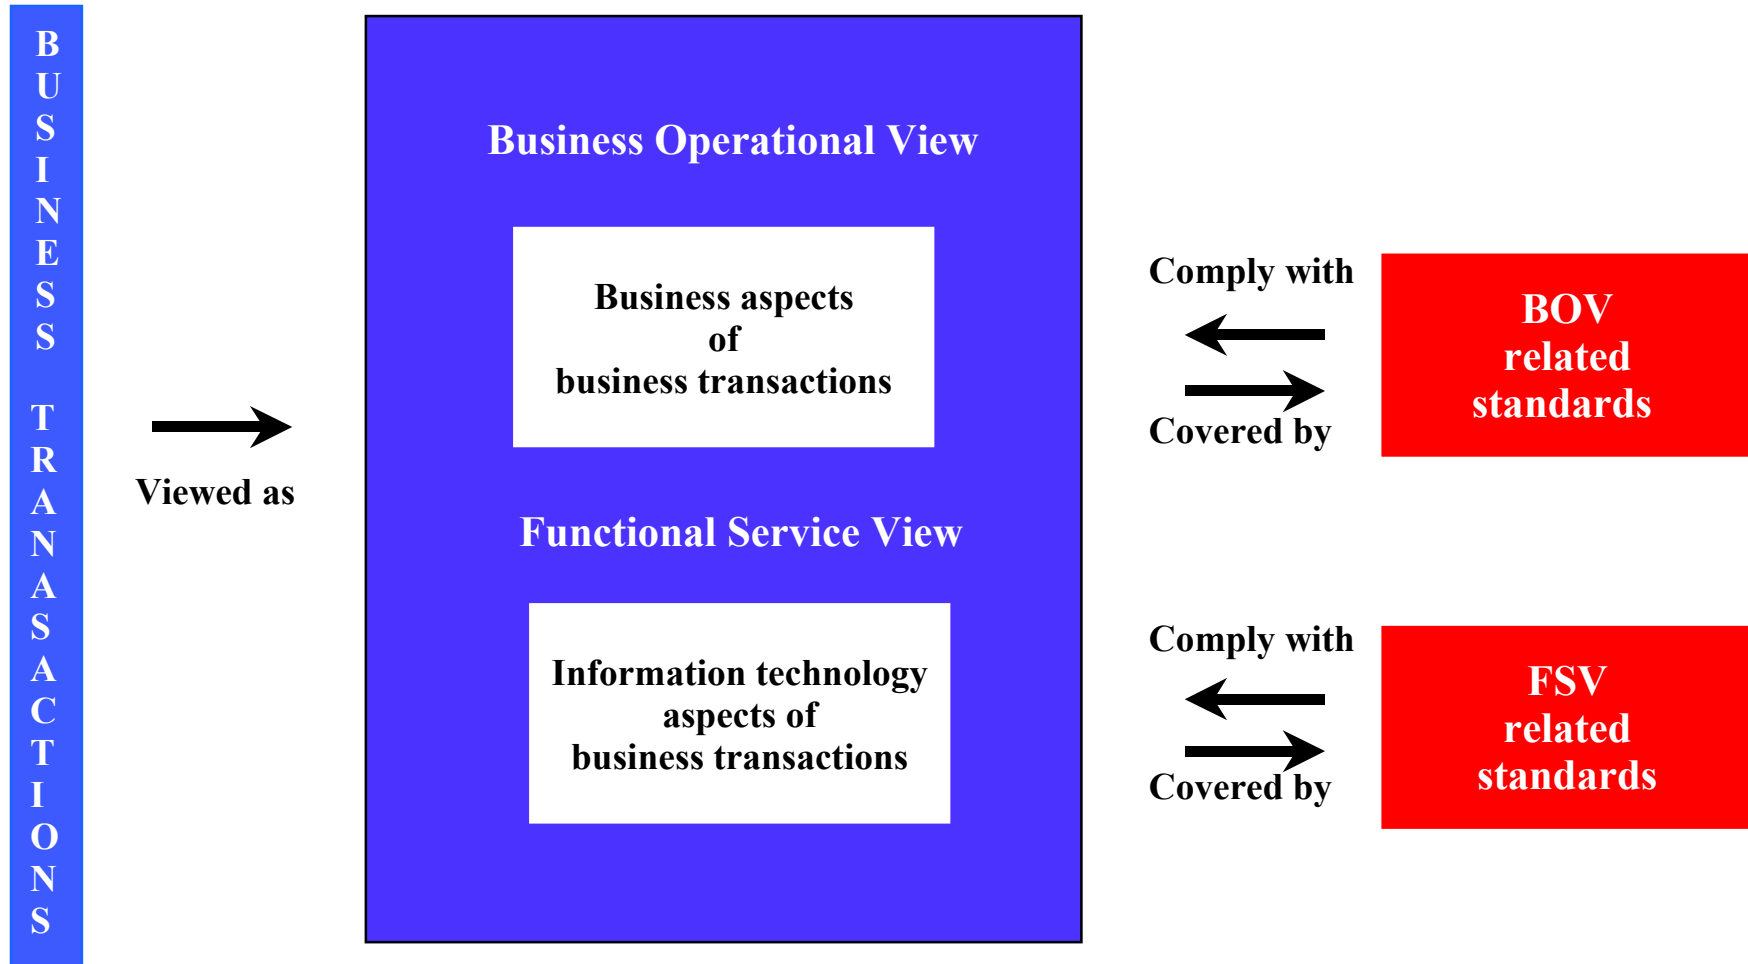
BUSINESS TRANSACTIONS

Viewed as

Business Operational View

Business aspects of business transactions

Functional Service View

Information technology aspects of business transactions

Comply with

Covered by

BOV related standards

Comply with

Covered by

FSV related standards